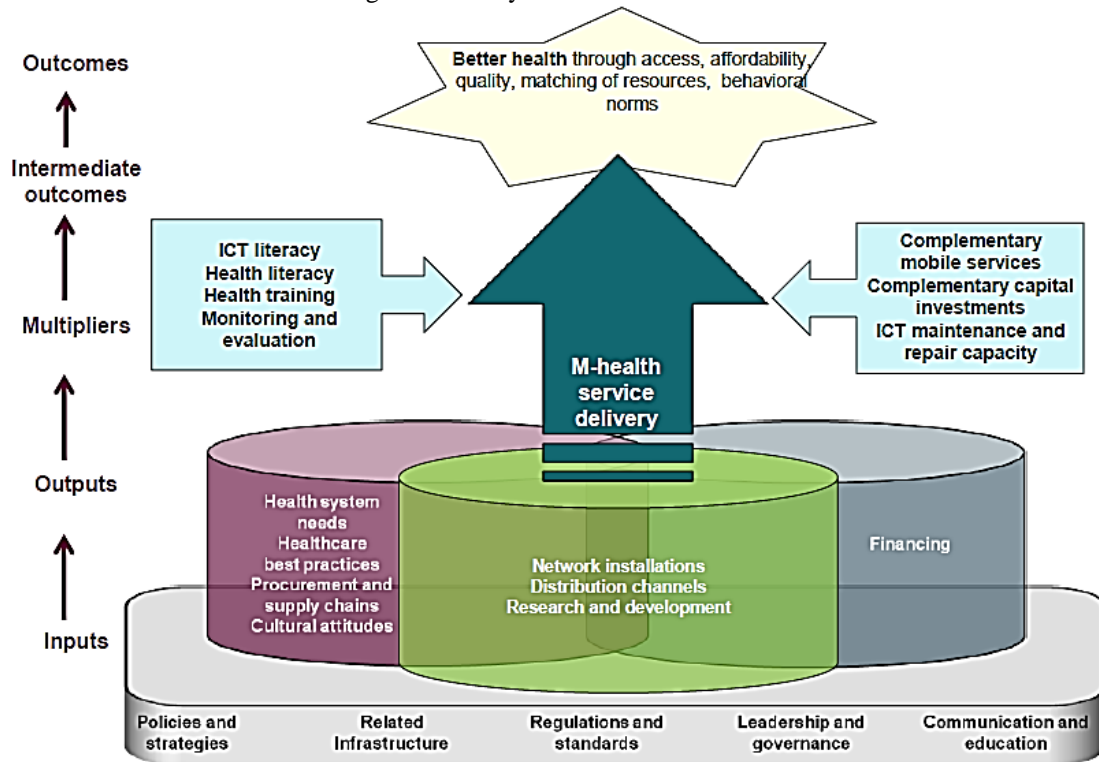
Outcomes

Intermediate outcomes

Multipliers

Outputs

Inputs

Better health through access, affordability, quality, matching of resources, behavioral norms

ICT literacy
Health literacy
Health training
Monitoring and evaluation

Complementary mobile services
Complementary capital investments
ICT maintenance and repair capacity

M-health service delivery

Health system needs
Healthcare best practices
Procurement and supply chains
Cultural attitudes

Network installations
Distribution channels
Research and development

Financing

Policies and strategies

Related Infrastructure

Regulations and standards

Leadership and governance

Communication and education